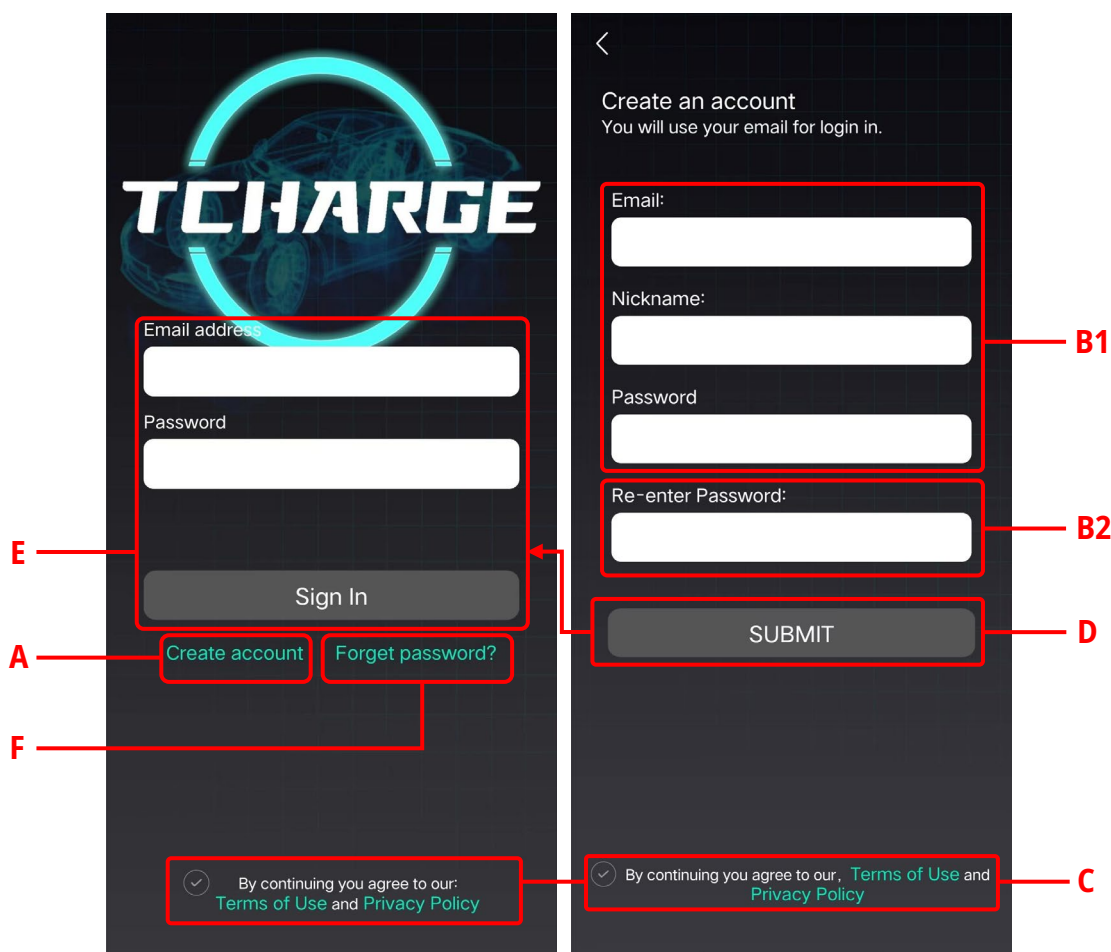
TCHARGE

Email address

Password

E

Sign In

A Create account Forget password?

F

By continuing you agree to our: Terms of Use and Privacy Policy

<

Create an account
You will use your email for login in.

Email:

Nickname:

Password

B1

Re-enter Password:

B2

SUBMIT

D

By continuing you agree to our, Terms of Use and Privacy Policy

C